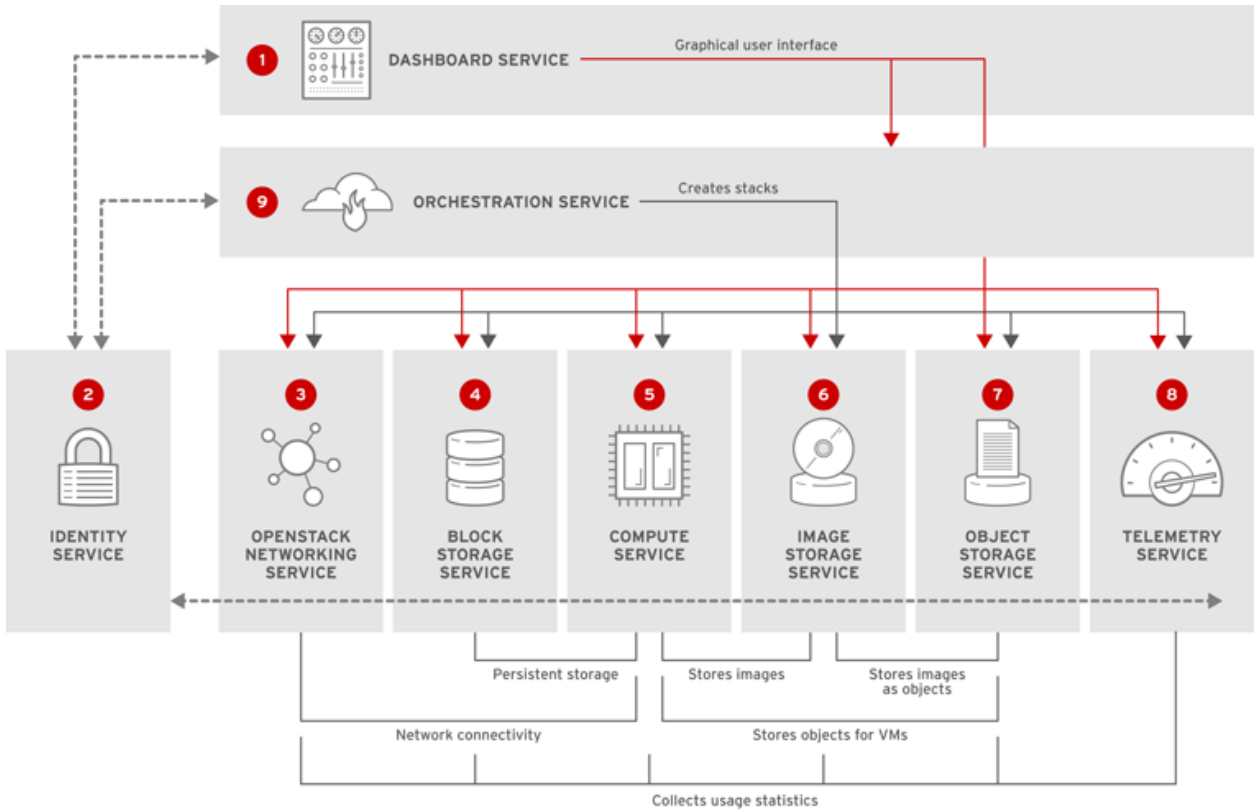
1 DASHBOARD SERVICE

Graphical user interface

9 ORCHESTRATION SERVICE

Creates stacks

2 IDENTITY SERVICE

3 OPENSTACK NETWORKING SERVICE

4 BLOCK STORAGE SERVICE

5 COMPUTE SERVICE

6 IMAGE STORAGE SERVICE

7 OBJECT STORAGE SERVICE

8 TELEMETRY SERVICE

Persistent storage

Stores images

Stores images as objects

Network connectivity

Stores objects for VMs

Collects usage statistics